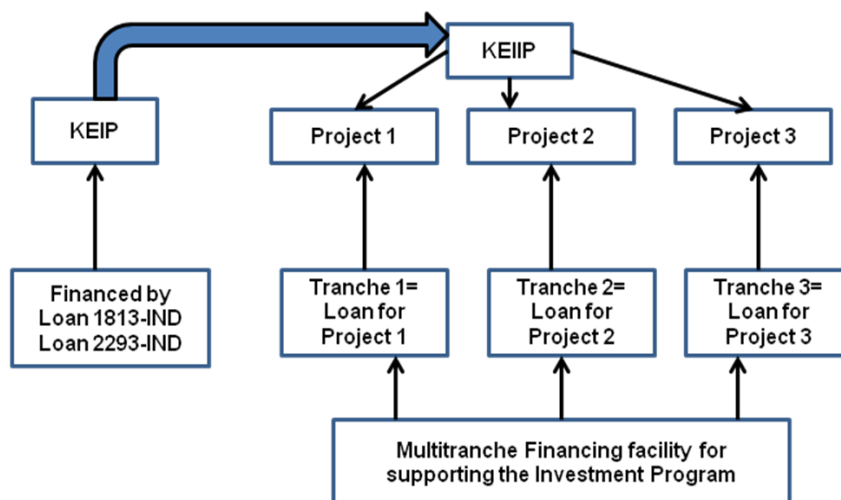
KEIIP

KEIP

Project 1

Project 2

Project 3

Financed by Loan 1813-IND Loan 2293-IND

Tranche 1= Loan for Project 1

Tranche 2= Loan for Project 2

Tranche 3= Loan for Project 3

Multitranche Financing facility for supporting the Investment Program